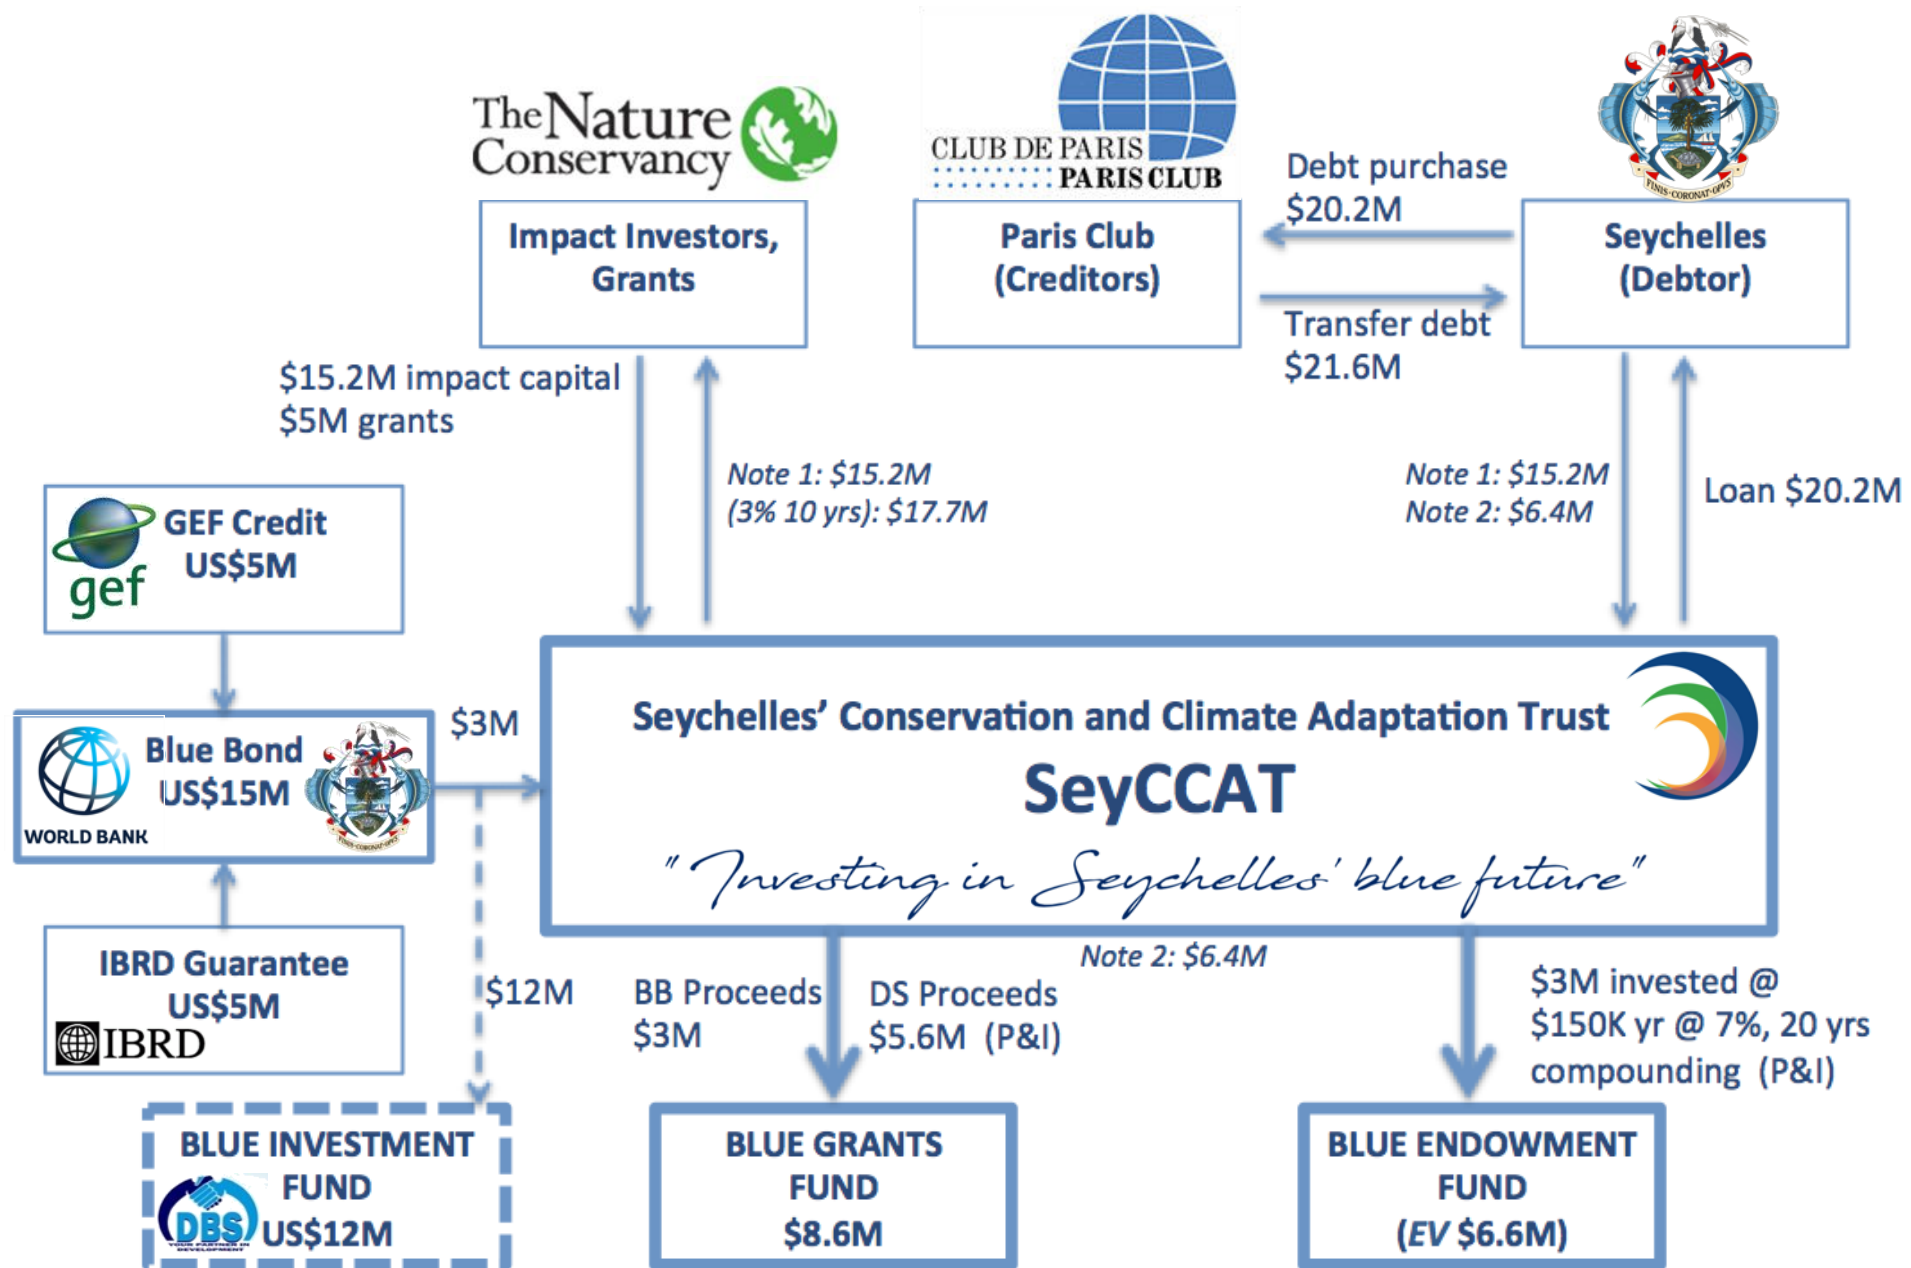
The Nature Conservancy

CLUB DE PARIS PARIS CLUB

FINIS CORONAT OPUS

Impact Investors, Grants

Paris Club (Creditors)

Debt purchase $20.2M

Seychelles (Debtor)

Transfer debt $21.6M

$15.2M impact capital
$5M grants

Note 1: $15.2M
(3% 10 yrs): $17.7M

Note 1: $15.2M
Note 2: $6.4M

Loan $20.2M

gef GEF Credit US$5M

Blue Bond US$15M
WORLD BANK

$3M

Seychelles' Conservation and Climate Adaptation Trust
SeyCCAT
"Investing in Seychelles' blue future"

IBRD Guarantee US$5M
IBRD

$12M

BB Proceeds $3M

DS Proceeds $5.6M (P&I)

Note 2: $6.4M

$3M invested @ $150K yr @ 7%, 20 yrs compounding (P&I)

BLUE INVESTMENT FUND
DBS
US$12M

BLUE GRANTS FUND
$8.6M

BLUE ENDOWMENT FUND
(EV $6.6M)